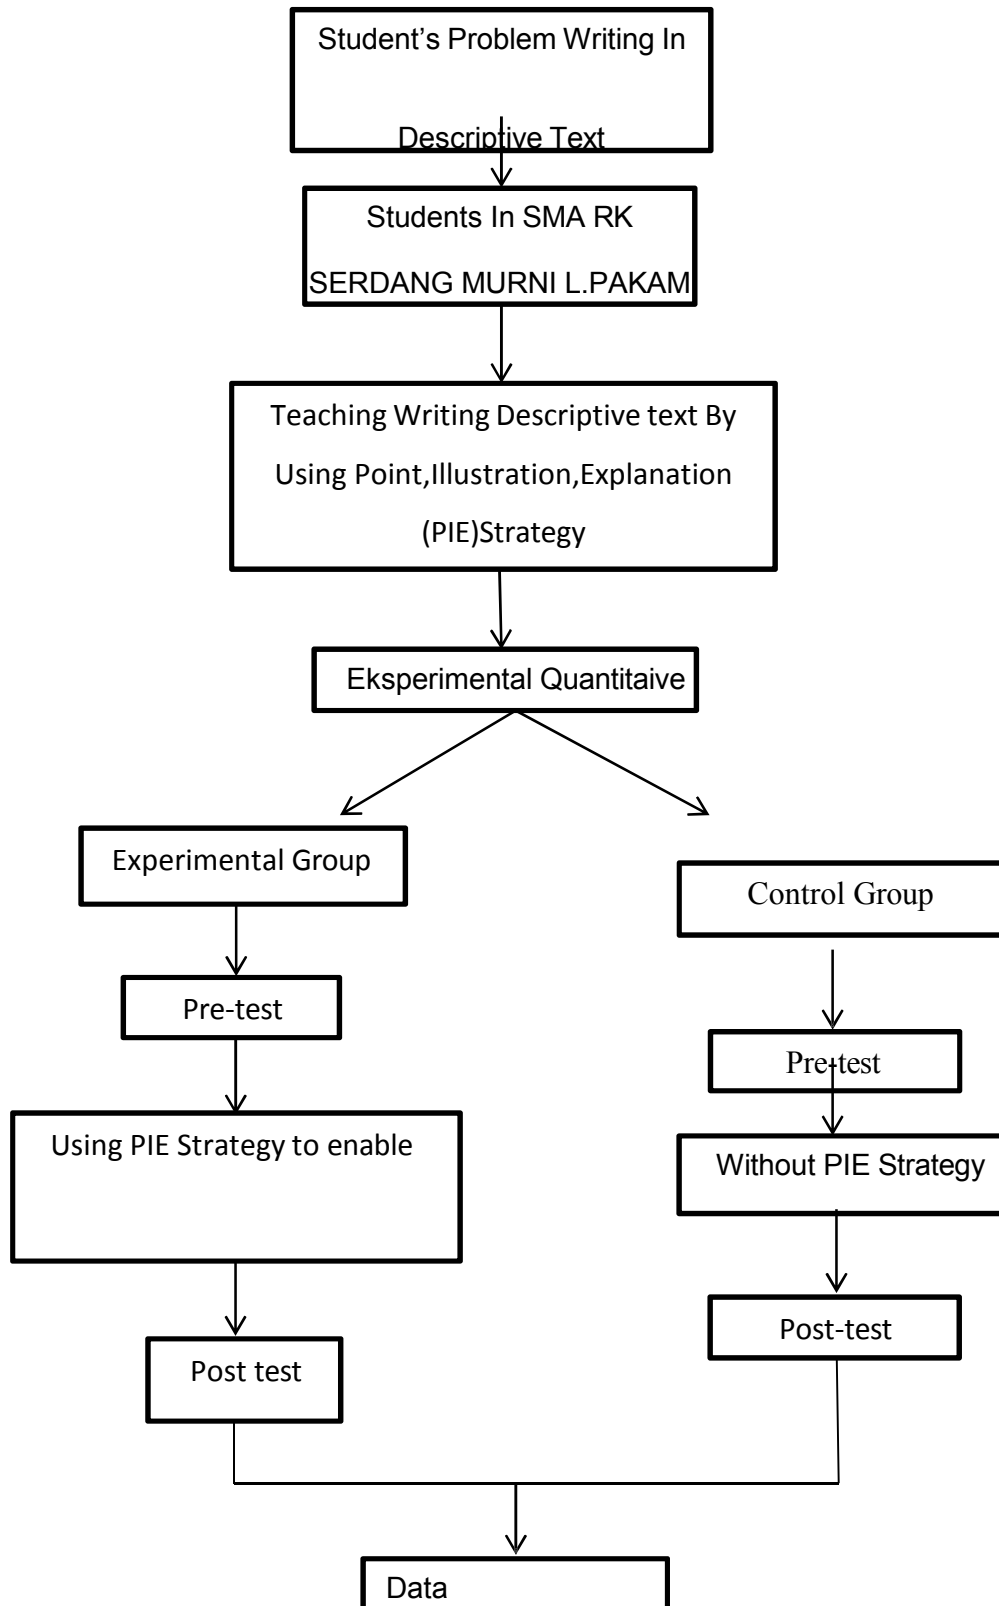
Student's Problem Writing In

Descriptive Text

Students In SMA RK
SERDANG MURNI L.PAKAM

Teaching Writing Descriptive text By Using Point,Illustration,Explanation (PIE)Strategy

Eksperimental Quantitaive

Experimental Group

Control Group

Pre-test

Pre-test

Using PIE Strategy to enable

Without PIE Strategy

Post-test

Post test

Data